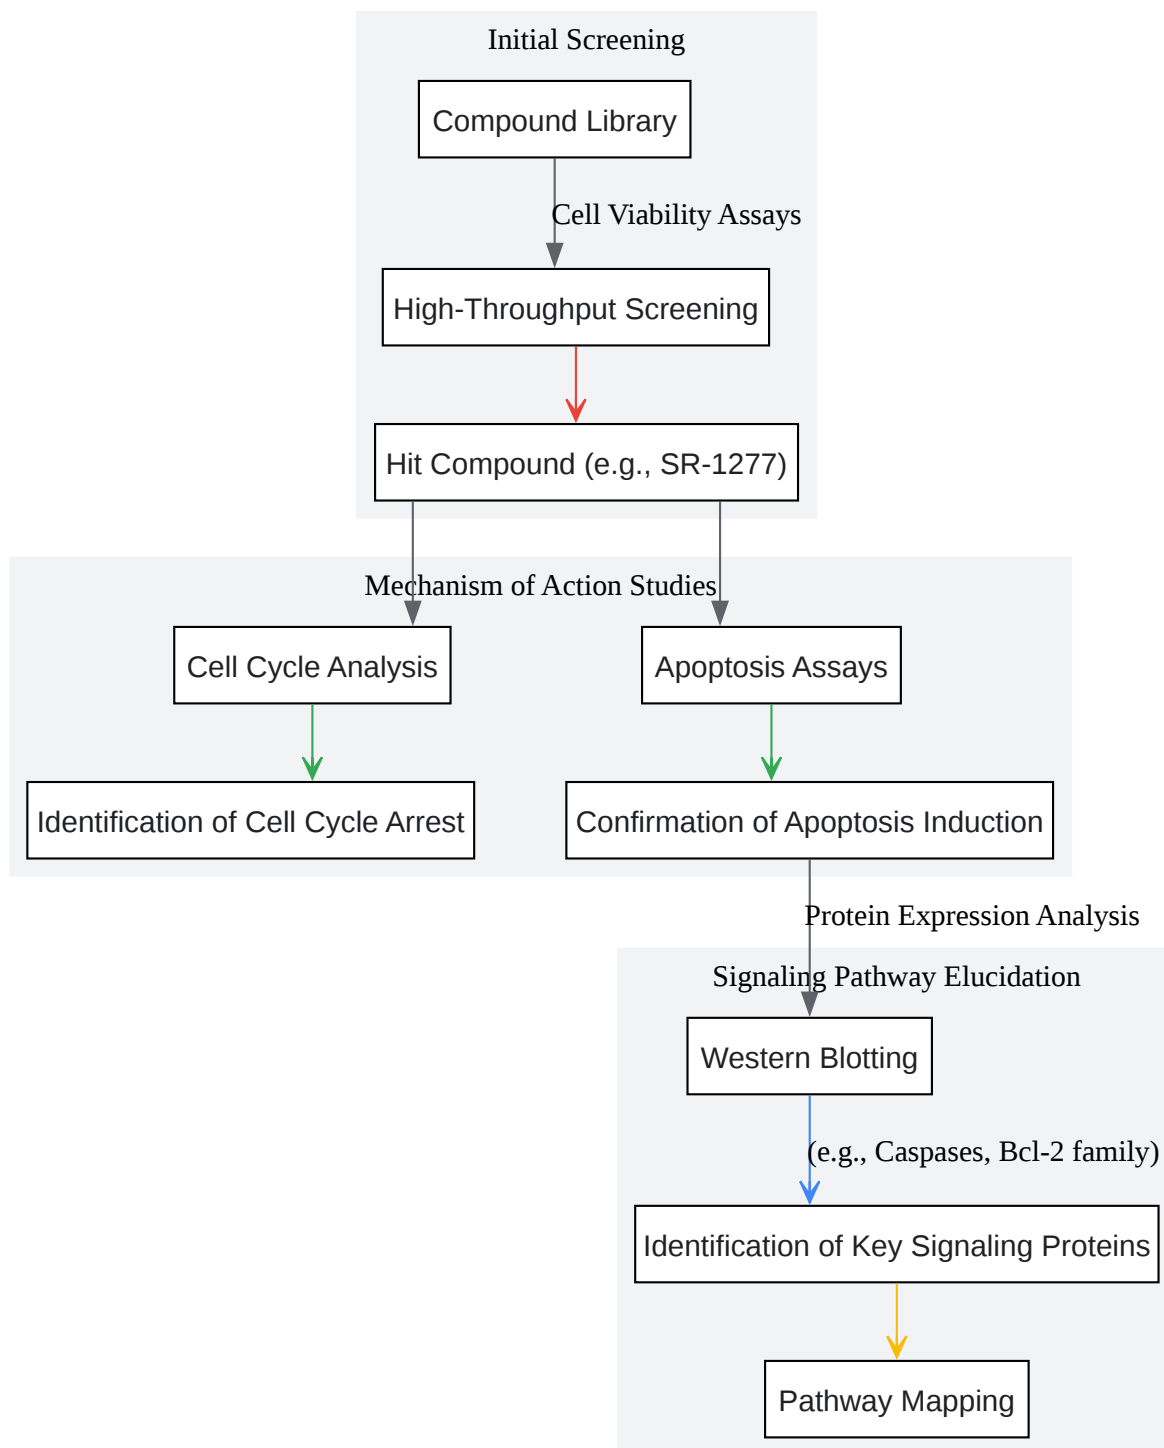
Initial Screening

Compound Library

Cell Viability Assays

High-Throughput Screening

Hit Compound (e.g., SR-1277)

Mechanism of Action Studies

Cell Cycle Analysis

Apoptosis Assays

Identification of Cell Cycle Arrest

Confirmation of Apoptosis Induction

Protein Expression Analysis

Signaling Pathway Elucidation

Western Blotting

(e.g., Caspases, Bcl-2 family)

Identification of Key Signaling Proteins

Pathway Mapping